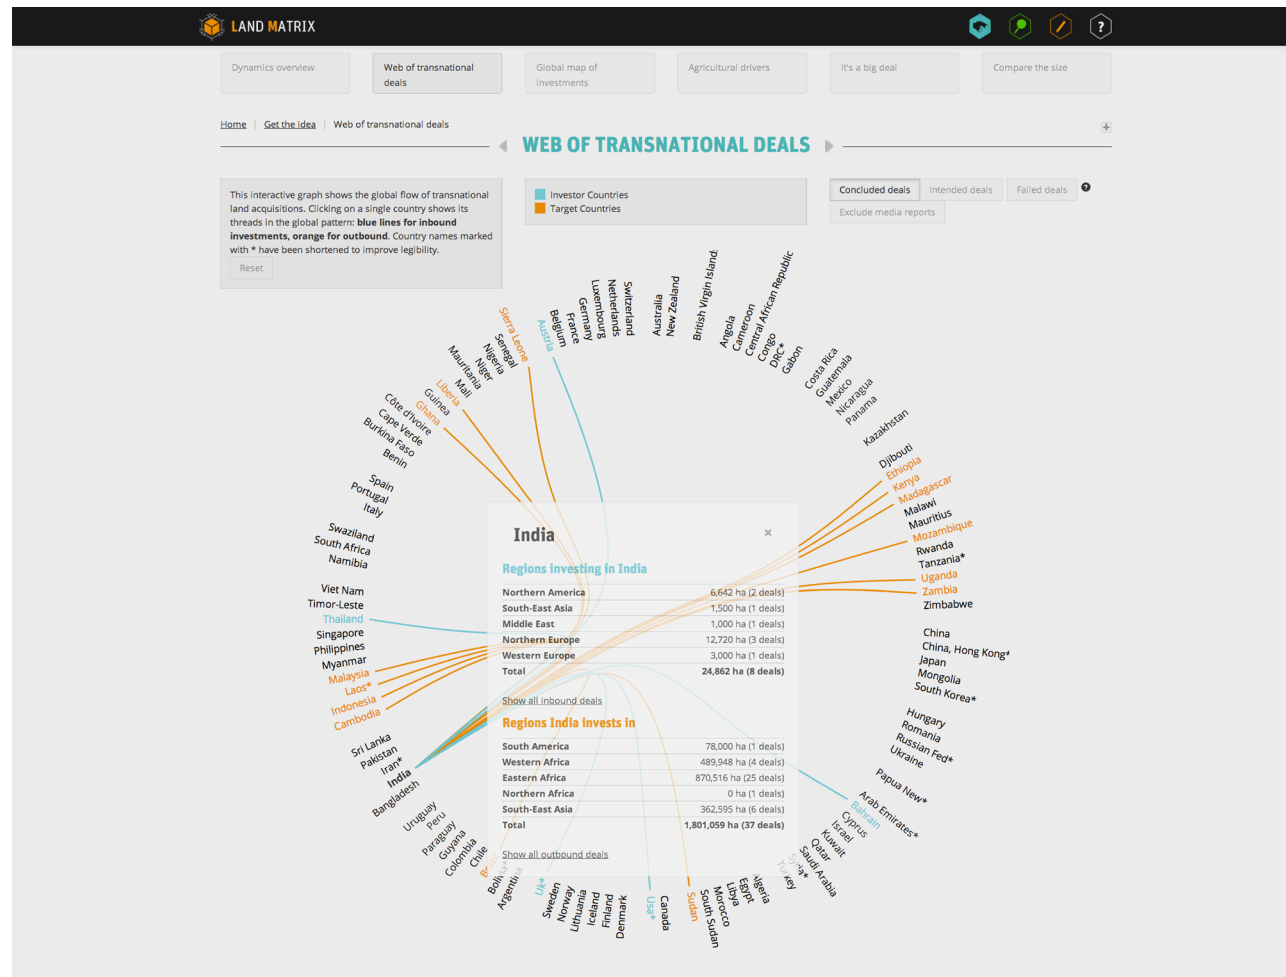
LAND MATRIX

Dynamics overview | Web of transnational deals | Global map of investments | Agricultural drivers | It's a big deal | Compare the size

Home | Get the idea | Web of transnational deals

WEB OF TRANSNATIONAL DEALS

This interactive graph shows the global flow of transnational land acquisitions. Clicking on a single country shows its threads in the global pattern: **blue lines for inbound investments, orange for outbound**. Country names marked with * have been shortened to improve legibility.

Reset

Investor Countries
Target Countries

Concluded deals | Intended deals | Failed deals

Exclude media reports

Sierra Leone
Austria
Senegal
Belgium
Nigeria
France
Niger
Germany
Mauritania
Luxembourg
Mali
Netherlands
Switzerland
Australia
New Zealand
British Virgin Islands
Angola
Cameroon
Central African Republic
Congo
DRC*
Gabon
Costa Rica
Guatemala
Mexico
Nicaragua
Panama
Kazakhstan
Liberia
Guinea
Ghana
Côte d'Ivoire
Cape Verde
Burkina Faso
Benin
Spain
Portugal
Italy
Swaziland
South Africa
Namibia
Djibouti
Ethiopia
Kenya
Madagascar
Malawi
Mauritius
Mozambique
Rwanda
Tanzania*
Uganda
Zambia
Zimbabwe
Viet Nam
Timor-Leste
Thailand
Singapore
Philippines
Myanmar
Malaysia
Laos*
Indonesia
Cambodia
China
China, Hong Kong*
Japan
Mongolia
South Korea*
Hungary
Romania
Russian Fed*
Ukraine
Papua New*
Arab Emirates*
Bahrain
Cyprus
Israel
Kuwait
Qatar
Saudi Arabia
Syria*
Turkey
Algeria
Egypt
Libya
Morocco
South Sudan
Sudan
Canada
Usa*
Denmark
Finland
Iceland
Lithuania
Norway
Sweden
Uk*
Argentina
Bolivia
Brazil
Chile
Colombia
Guyana
Paraguay
Peru
Uruguay
Sri Lanka
Pakistan
Iran*
India
Bangladesh

India ×

Regions investing in India

| | |
|---|---|
| Northern America | 6,642 ha (2 deals) |
| South-East Asia | 1,500 ha (1 deals) |
| Middle East | 1,000 ha (1 deals) |
| Northern Europe | 12,720 ha (3 deals) |
| Western Europe | 3,000 ha (1 deals) |
| Total | 24,862 ha (8 deals) |

Show all inbound deals

Regions India invests in

| | |
|---|---|
| South America | 78,000 ha (1 deals) |
| Western Africa | 489,948 ha (4 deals) |
| Eastern Africa | 870,516 ha (25 deals) |
| Northern Africa | 0 ha (1 deals) |
| South-East Asia | 362,595 ha (6 deals) |
| Total | 1,801,059 ha (37 deals) |

Show all outbound deals